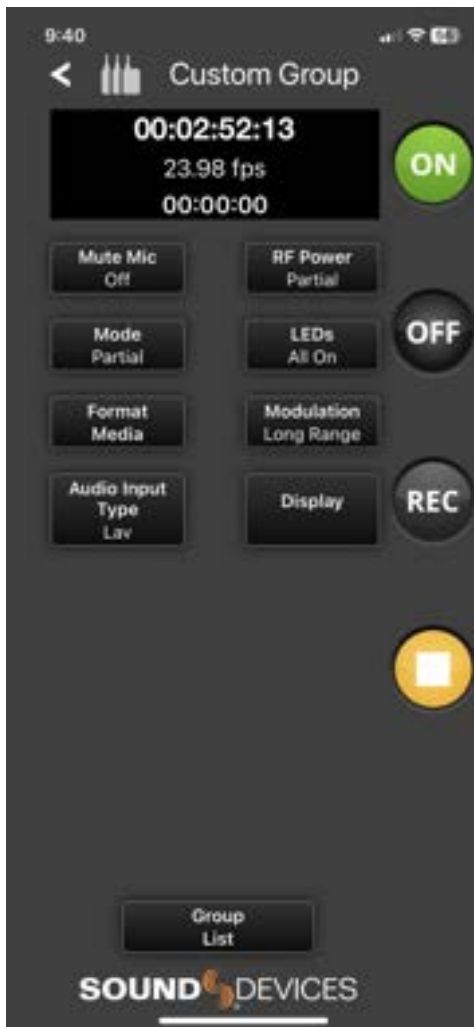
9:40

Custom Group

00:02:52:13
23.98 fps
00:00:00

ON

Mute Mic
Off

RF Power
Partial

OFF

Mode
Partial

LEDs
All On

Format
Media

Modulation
Long Range

Audio Input
Type
Lav

Display

REC

Group
List

SOUND DEVICES